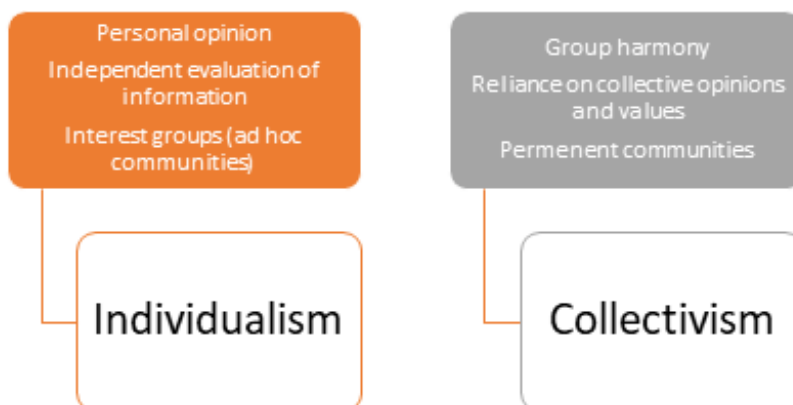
Personal opinion

Independent evaluation of information

Interest groups (ad hoc communities)

Individualism

Group harmony

Reliance on collective opinions and values

Permenent communities

Collectivism